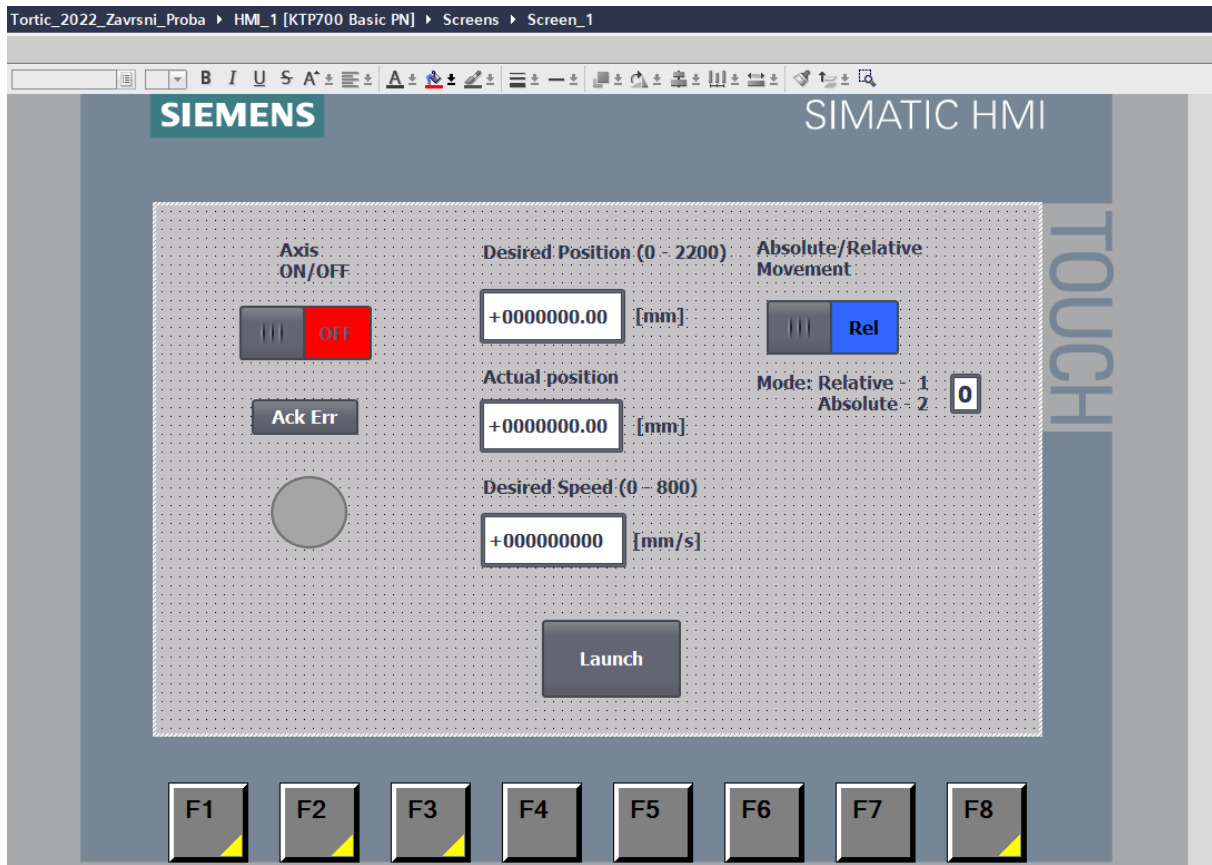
Tortic_2022_Zavrsni_Proba ▸ HMI_1 [KTP700 Basic PN] ▸ Screens ▸ Screen_1

B I U S

SIEMENS

SIMATIC HMI

TOUCH

Axis ON/OFF

OFF

Ack Err

Desired Position (0 - 2200)

+0000000.00 [mm]

Actual position

+0000000.00 [mm]

Desired Speed (0 – 800)

+000000000 [mm/s]

Absolute/Relative Movement

Rel

Mode: Relative - 1
Absolute - 2

0

Launch

F1 F2 F3 F4 F5 F6 F7 F8